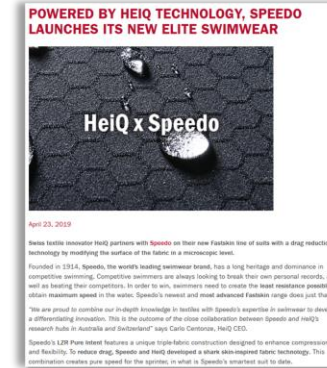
POWERED BY HEIQ TECHNOLOGY, SPEEDO LAUNCHES ITS NEW ELITE SWIMWEAR

HeiQ x Speedo

April 23, 2019

Swiss textile innovator HeiQ partners with Speedo on their new Fastskin line of suits with a drag reductio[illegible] technology by modifying the surface of the fabric in a microscopic level.

Founded in 1914, Speedo, the world's leading swimwear brand, has a long heritage and dominance in competitive swimming. Competitive swimmers are always looking to break their own personal records, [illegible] well as beating their competitors. In order to win, swimmers need to create the least resistance possibl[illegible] obtain maximum speed in the water. Speedo's newest and most advanced Fastskin range does just th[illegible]

"We are proud to combine our in-depth knowledge in textiles with Speedo's expertise in swimwear to deve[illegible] a differentiating innovation. This is the outcome of the close collaboration between Speedo and HeiQ's research hubs in Australia and Switzerland" says Carlo Centonze, HeiQ CEO.

Speedo's LZR Pure Intent features a unique triple-fabric construction designed to enhance compressio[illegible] and flexibility. To reduce drag, Speedo and HeiQ developed a shark skin-inspired fabric technology. This combination creates pure speed for the sprinter, in what is Speedo's smartest suit to date.